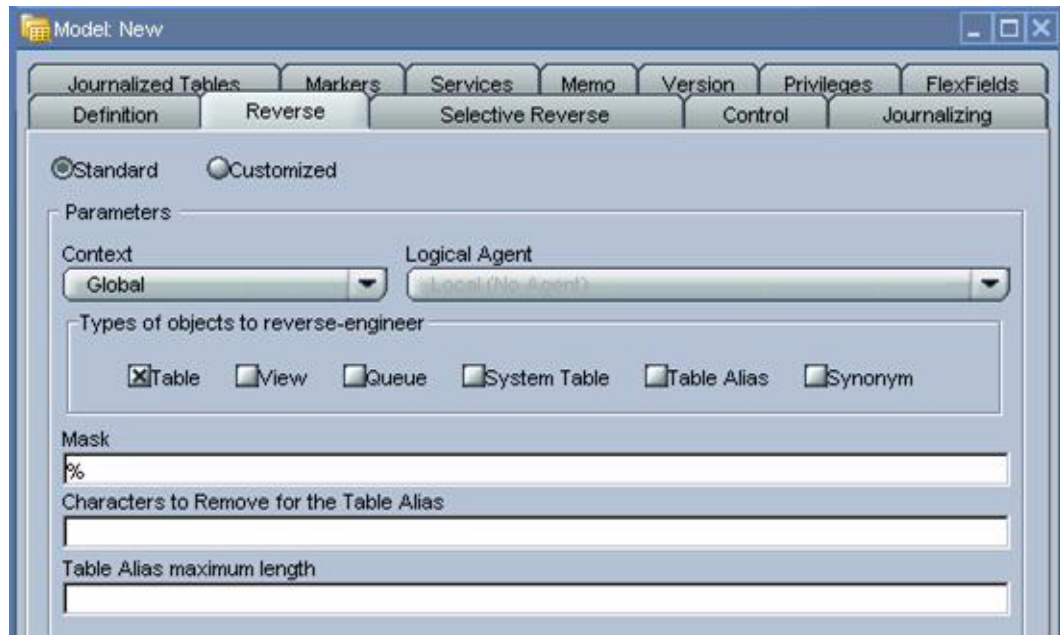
Model: New

Journalized Tables Markers Services Memo Version Privileges FlexFields
Definition Reverse Selective Reverse Control Journalizing

Standard Customized

Parameters

Context
Global

Logical Agent
Local (No Agent)

Types of objects to reverse-engineer

Table View Queue System Table Table Alias Synonym

Mask
%

Characters to Remove for the Table Alias

Table Alias maximum length